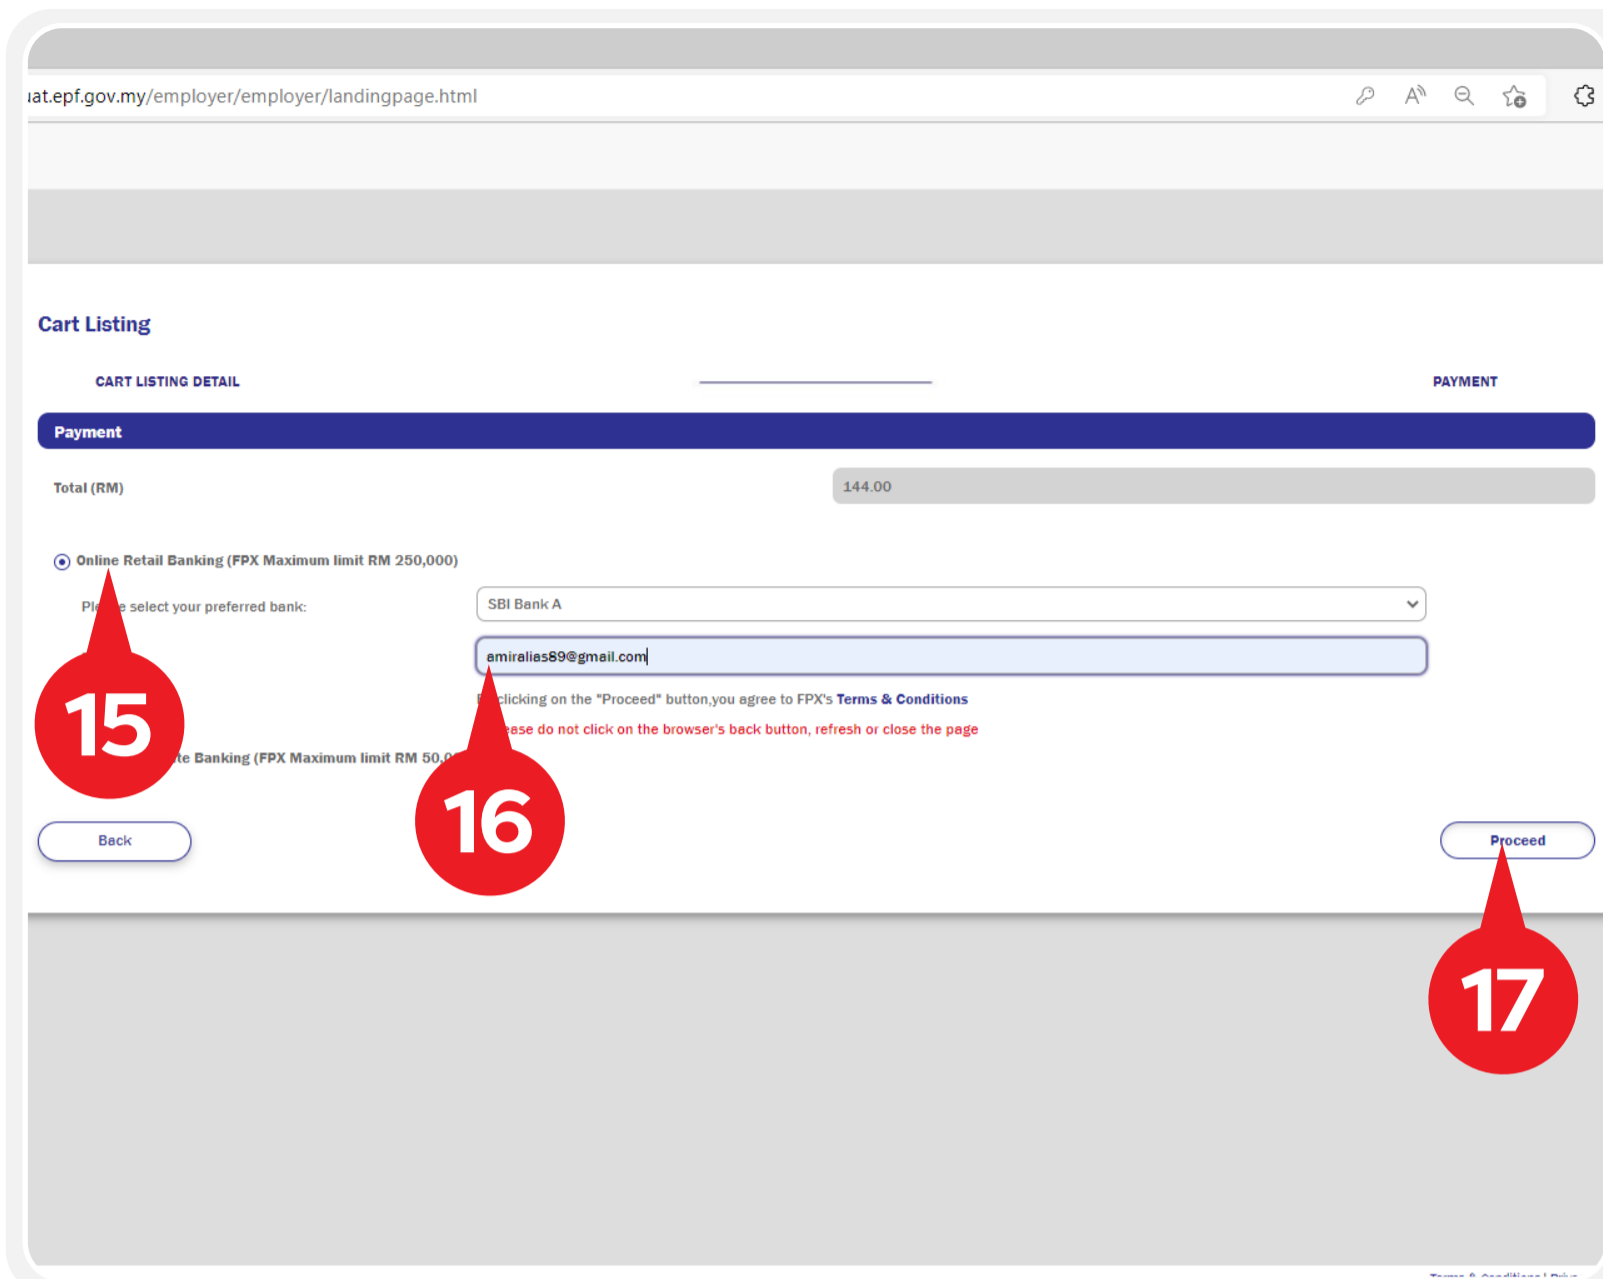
ıat.epf.gov.my/employer/employer/landingpage.html

Cart Listing

CART LISTING DETAIL

PAYMENT

Payment

Total (RM)

144.00

Online Retail Banking (FPX Maximum limit RM 250,000)

Pl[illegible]e select your preferred bank:

SBI Bank A

amiralias89@gmail.com

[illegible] clicking on the "Proceed" button,you agree to FPX's Terms & Conditions

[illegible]ease do not click on the browser's back button, refresh or close the page

15

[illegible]te Banking (FPX Maximum limit RM 50,0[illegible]

16

Back

Proceed

17

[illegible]